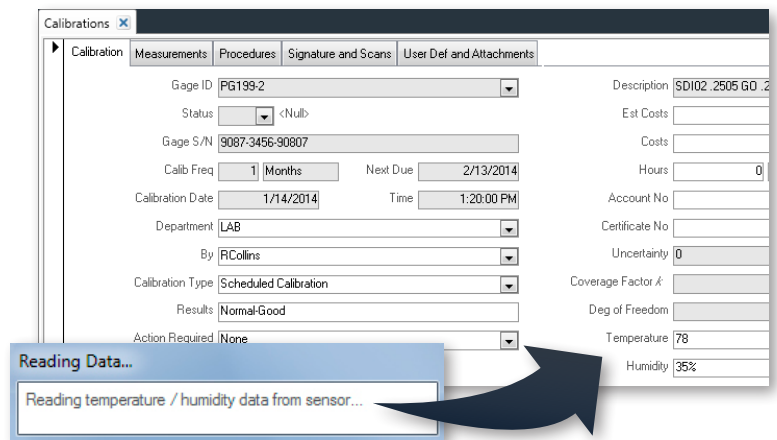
Calibrations ✕

Calibration | Measurements | Procedures | Signature and Scans | User Def and Attachments

Gage ID PG199-2

Status <Null>

Gage S/N 9087-3456-90807

Calib Freq 1 Months

Next Due 2/13/2014

Calibration Date 1/14/2014

Time 1:20:00 PM

Department LAB

By RCollins

Calibration Type Scheduled Calibration

Results Normal-Good

Action Required None

Description SDI02 .2505 GO .2

Est Costs

Costs

Hours 0

Account No

Certificate No

Uncertainty 0

Coverage Factor k

Deg of Freedom

Temperature 78

Humidity 35%

Reading Data...

Reading temperature / humidity data from sensor...